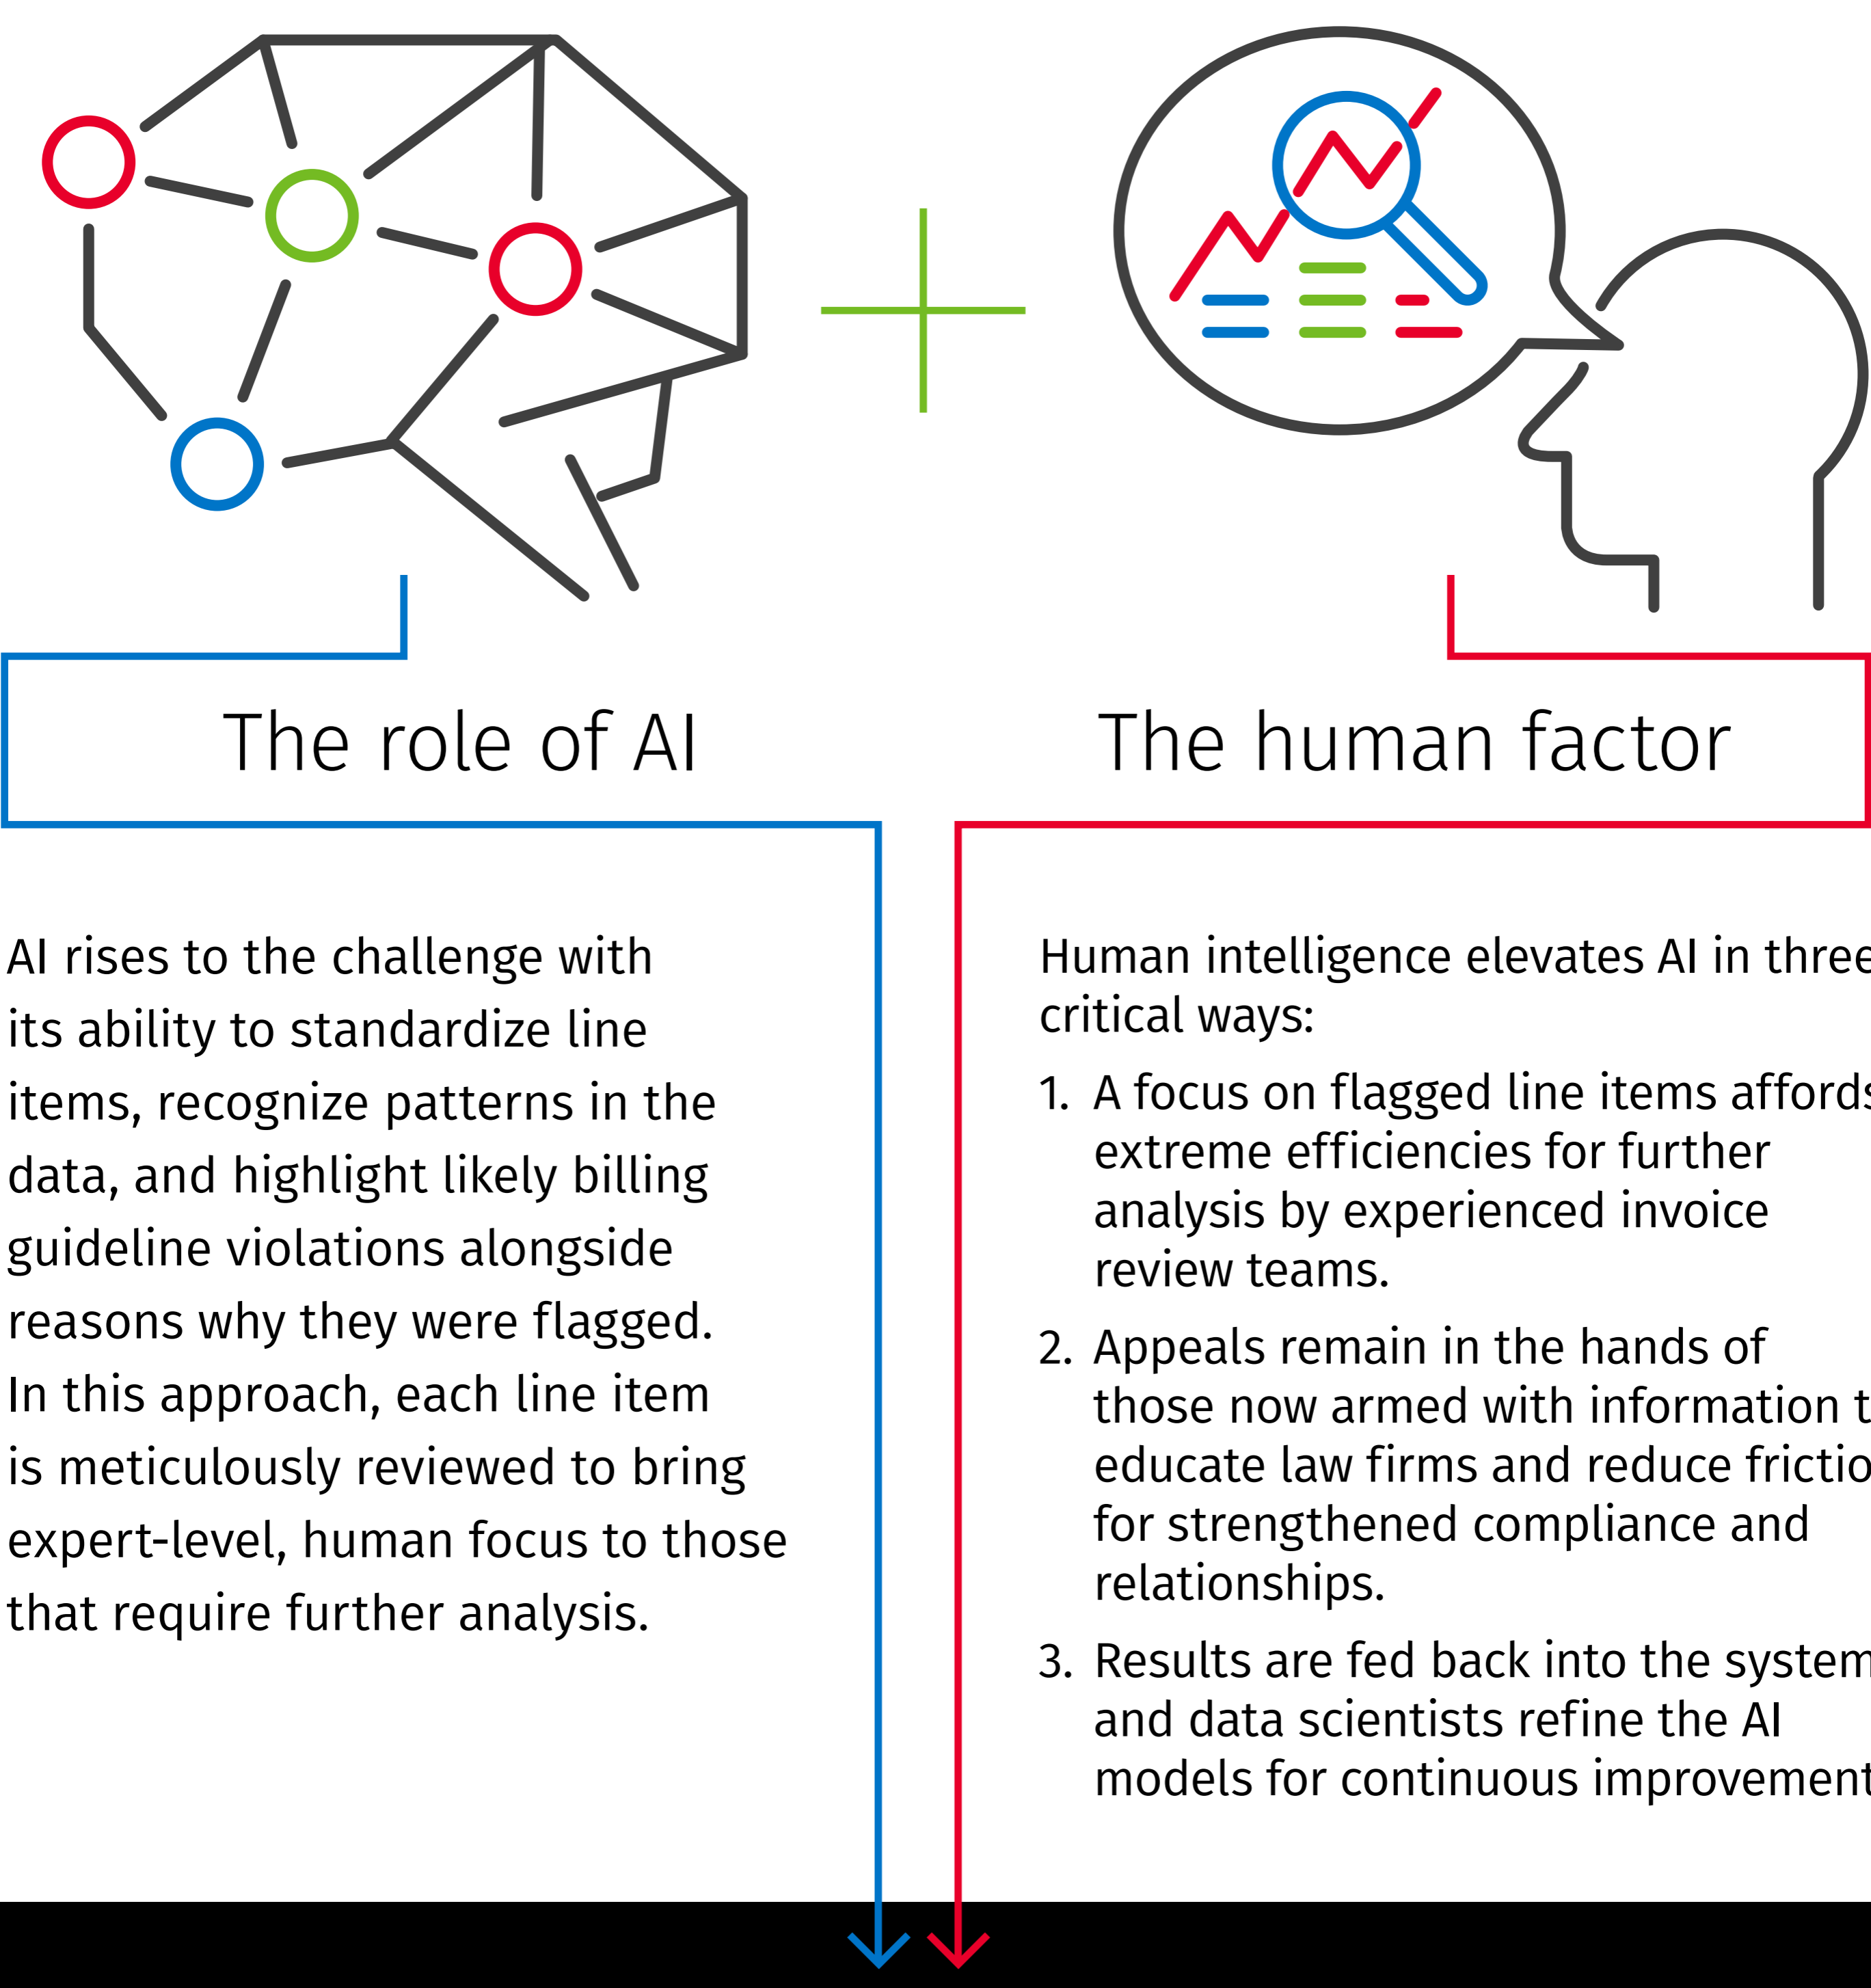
The role of AI

The human factor

AI rises to the challenge with its ability to standardize line items, recognize patterns in the data, and highlight likely billing guideline violations alongside reasons why they were flagged. In this approach, each line item is meticulously reviewed to bring expert-level, human focus to those that require further analysis.

Human intelligence elevates AI in three critical ways:

1. A focus on flagged line items affords extreme efficiencies for further analysis by experienced invoice review teams.

2. Appeals remain in the hands of those now armed with information t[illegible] educate law firms and reduce frictio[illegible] for strengthened compliance and relationships.

3. Results are fed back into the system and data scientists refine the AI models for continuous improvement